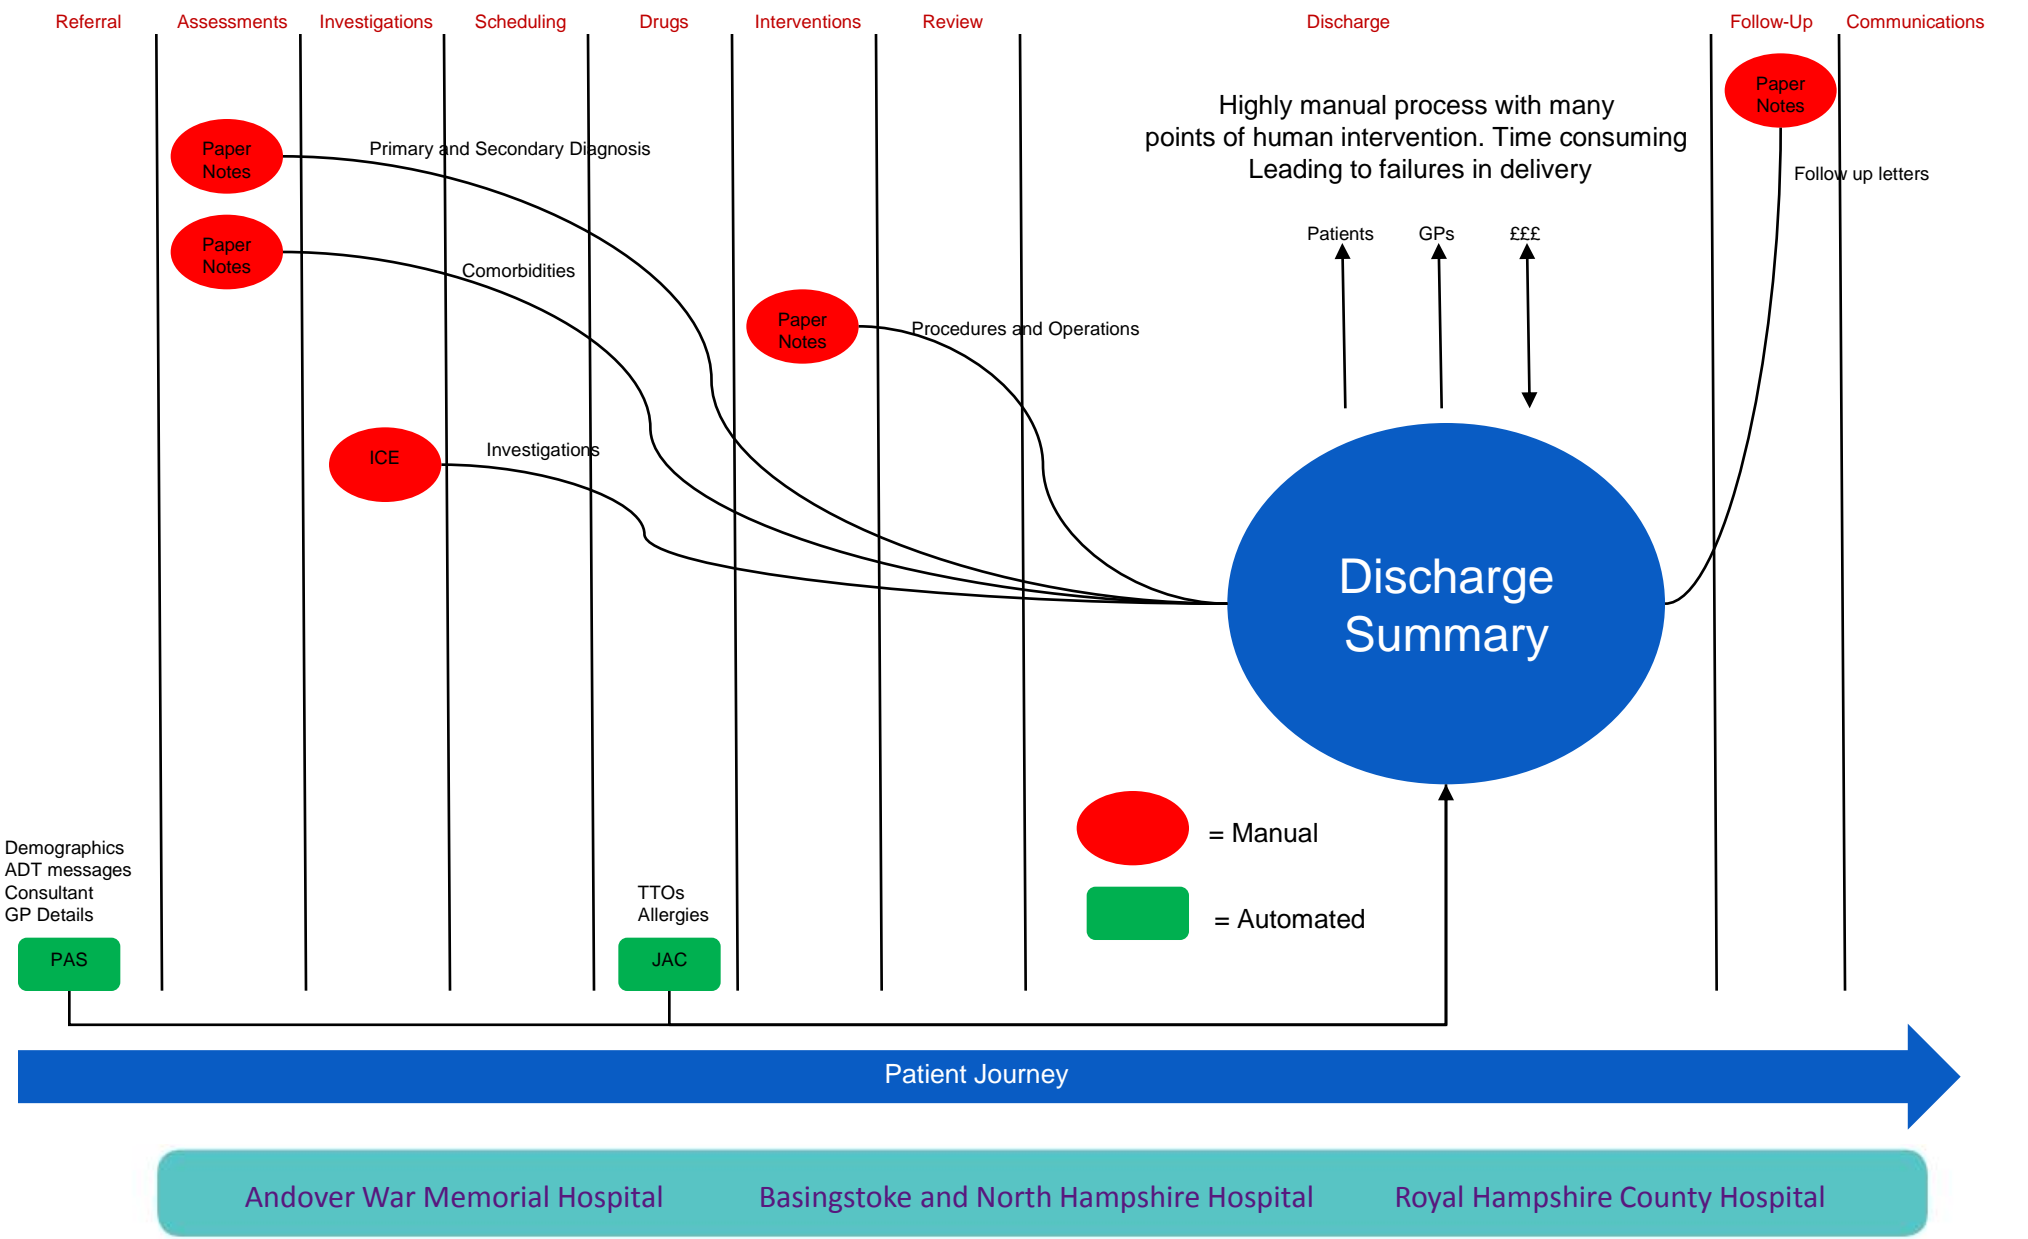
Referral Assessments Investigations Scheduling Drugs Interventions Review Discharge Follow-Up Communications

Highly manual process with many points of human intervention. Time consuming Leading to failures in delivery

Paper Notes

Follow up letters

Paper Notes

Primary and Secondary Diagnosis

Paper Notes

Comorbidities

Patients GPs £££

Paper Notes

Procedures and Operations

ICE

Investigations

Discharge Summary

= Manual

= Automated

Demographics
ADT messages
Consultant
GP Details

PAS

TTOs
Allergies

JAC

Patient Journey

Andover War Memorial Hospital Basingstoke and North Hampshire Hospital Royal Hampshire County Hospital